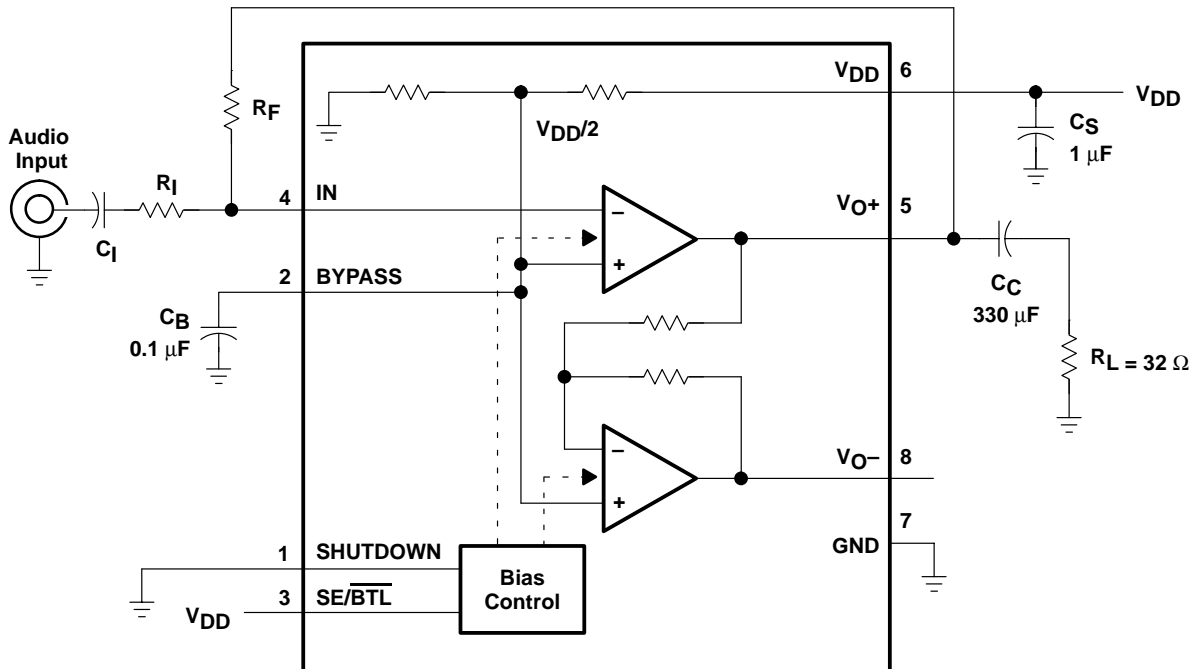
$V_{DD}$ 6
$V_{DD}$
$R_F$
$V_{DD}/2$
$C_S$
$1\ \mu F$
Audio Input
$R_I$
4 IN
$V_{O+}$ 5
$C_I$
2 BYPASS
$C_B$
$0.1\ \mu F$
$C_C$
$330\ \mu F$
$R_{L} = 32\ \Omega$
$V_{O-}$ 8
7
GND
1 SHUTDOWN
3 SE/$\overline{BTL}$
$V_{DD}$
Bias Control